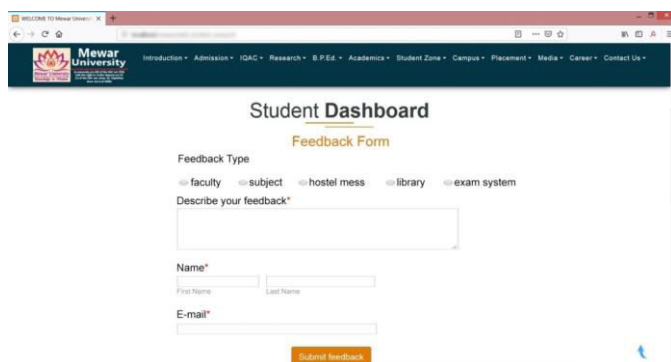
WELCOME TO Mewar Univer ×

Mewar University

Introduction ▾ Admission ▾ IQAC ▾ Research ▾ B.P.Ed. ▾ Academics ▾ Student Zone ▾ Campus ▾ Placement ▾ Media ▾ Career ▾ Contact Us ▾

Student Dashboard

Feedback Form

Feedback Type

faculty subject hostel mess library exam system

Describe your feedback*

Name*

First Name Last Name

E-mail*

Submit feedback